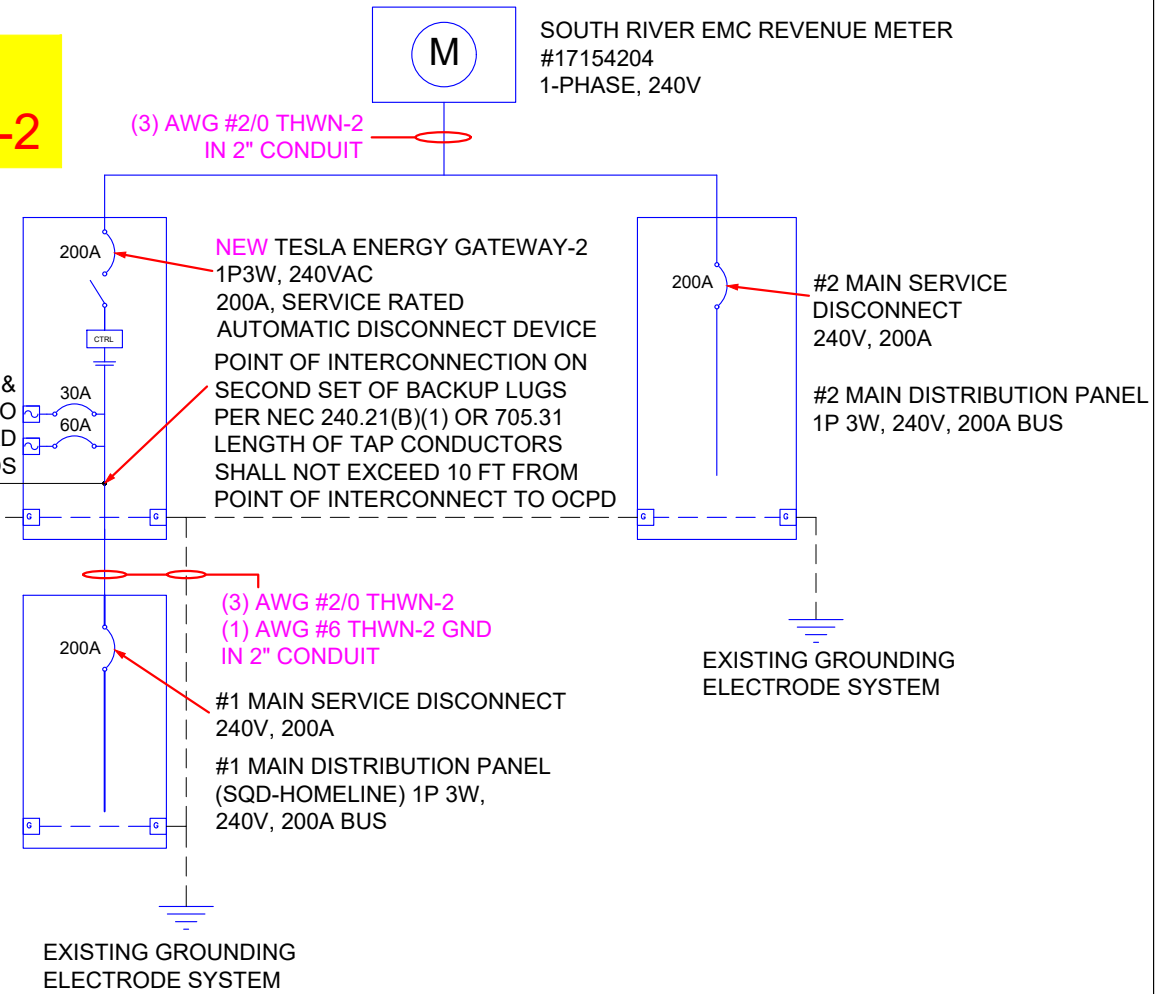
-2

M

SOUTH RIVER EMC REVENUE METER
#17154204
1-PHASE, 240V

(3) AWG #2/0 THWN-2
IN 2" CONDUIT

200A

NEW TESLA ENERGY GATEWAY-2
1P3W, 240VAC
200A, SERVICE RATED
AUTOMATIC DISCONNECT DEVICE

CTRL

POINT OF INTERCONNECTION ON
SECOND SET OF BACKUP LUGS
PER NEC 240.21(B)(1) OR 705.31
LENGTH OF TAP CONDUCTORS
SHALL NOT EXCEED 10 FT FROM
POINT OF INTERCONNECT TO OCPD

&
O
D
S

30A
60A

200A

#2 MAIN SERVICE
DISCONNECT
240V, 200A

#2 MAIN DISTRIBUTION PANEL
1P 3W, 240V, 200A BUS

G
G
G
G

(3) AWG #2/0 THWN-2
(1) AWG #6 THWN-2 GND
IN 2" CONDUIT

200A

#1 MAIN SERVICE DISCONNECT
240V, 200A

#1 MAIN DISTRIBUTION PANEL
(SQD-HOMELINE) 1P 3W,
240V, 200A BUS

G
G

EXISTING GROUNDING
ELECTRODE SYSTEM

EXISTING GROUNDING
ELECTRODE SYSTEM